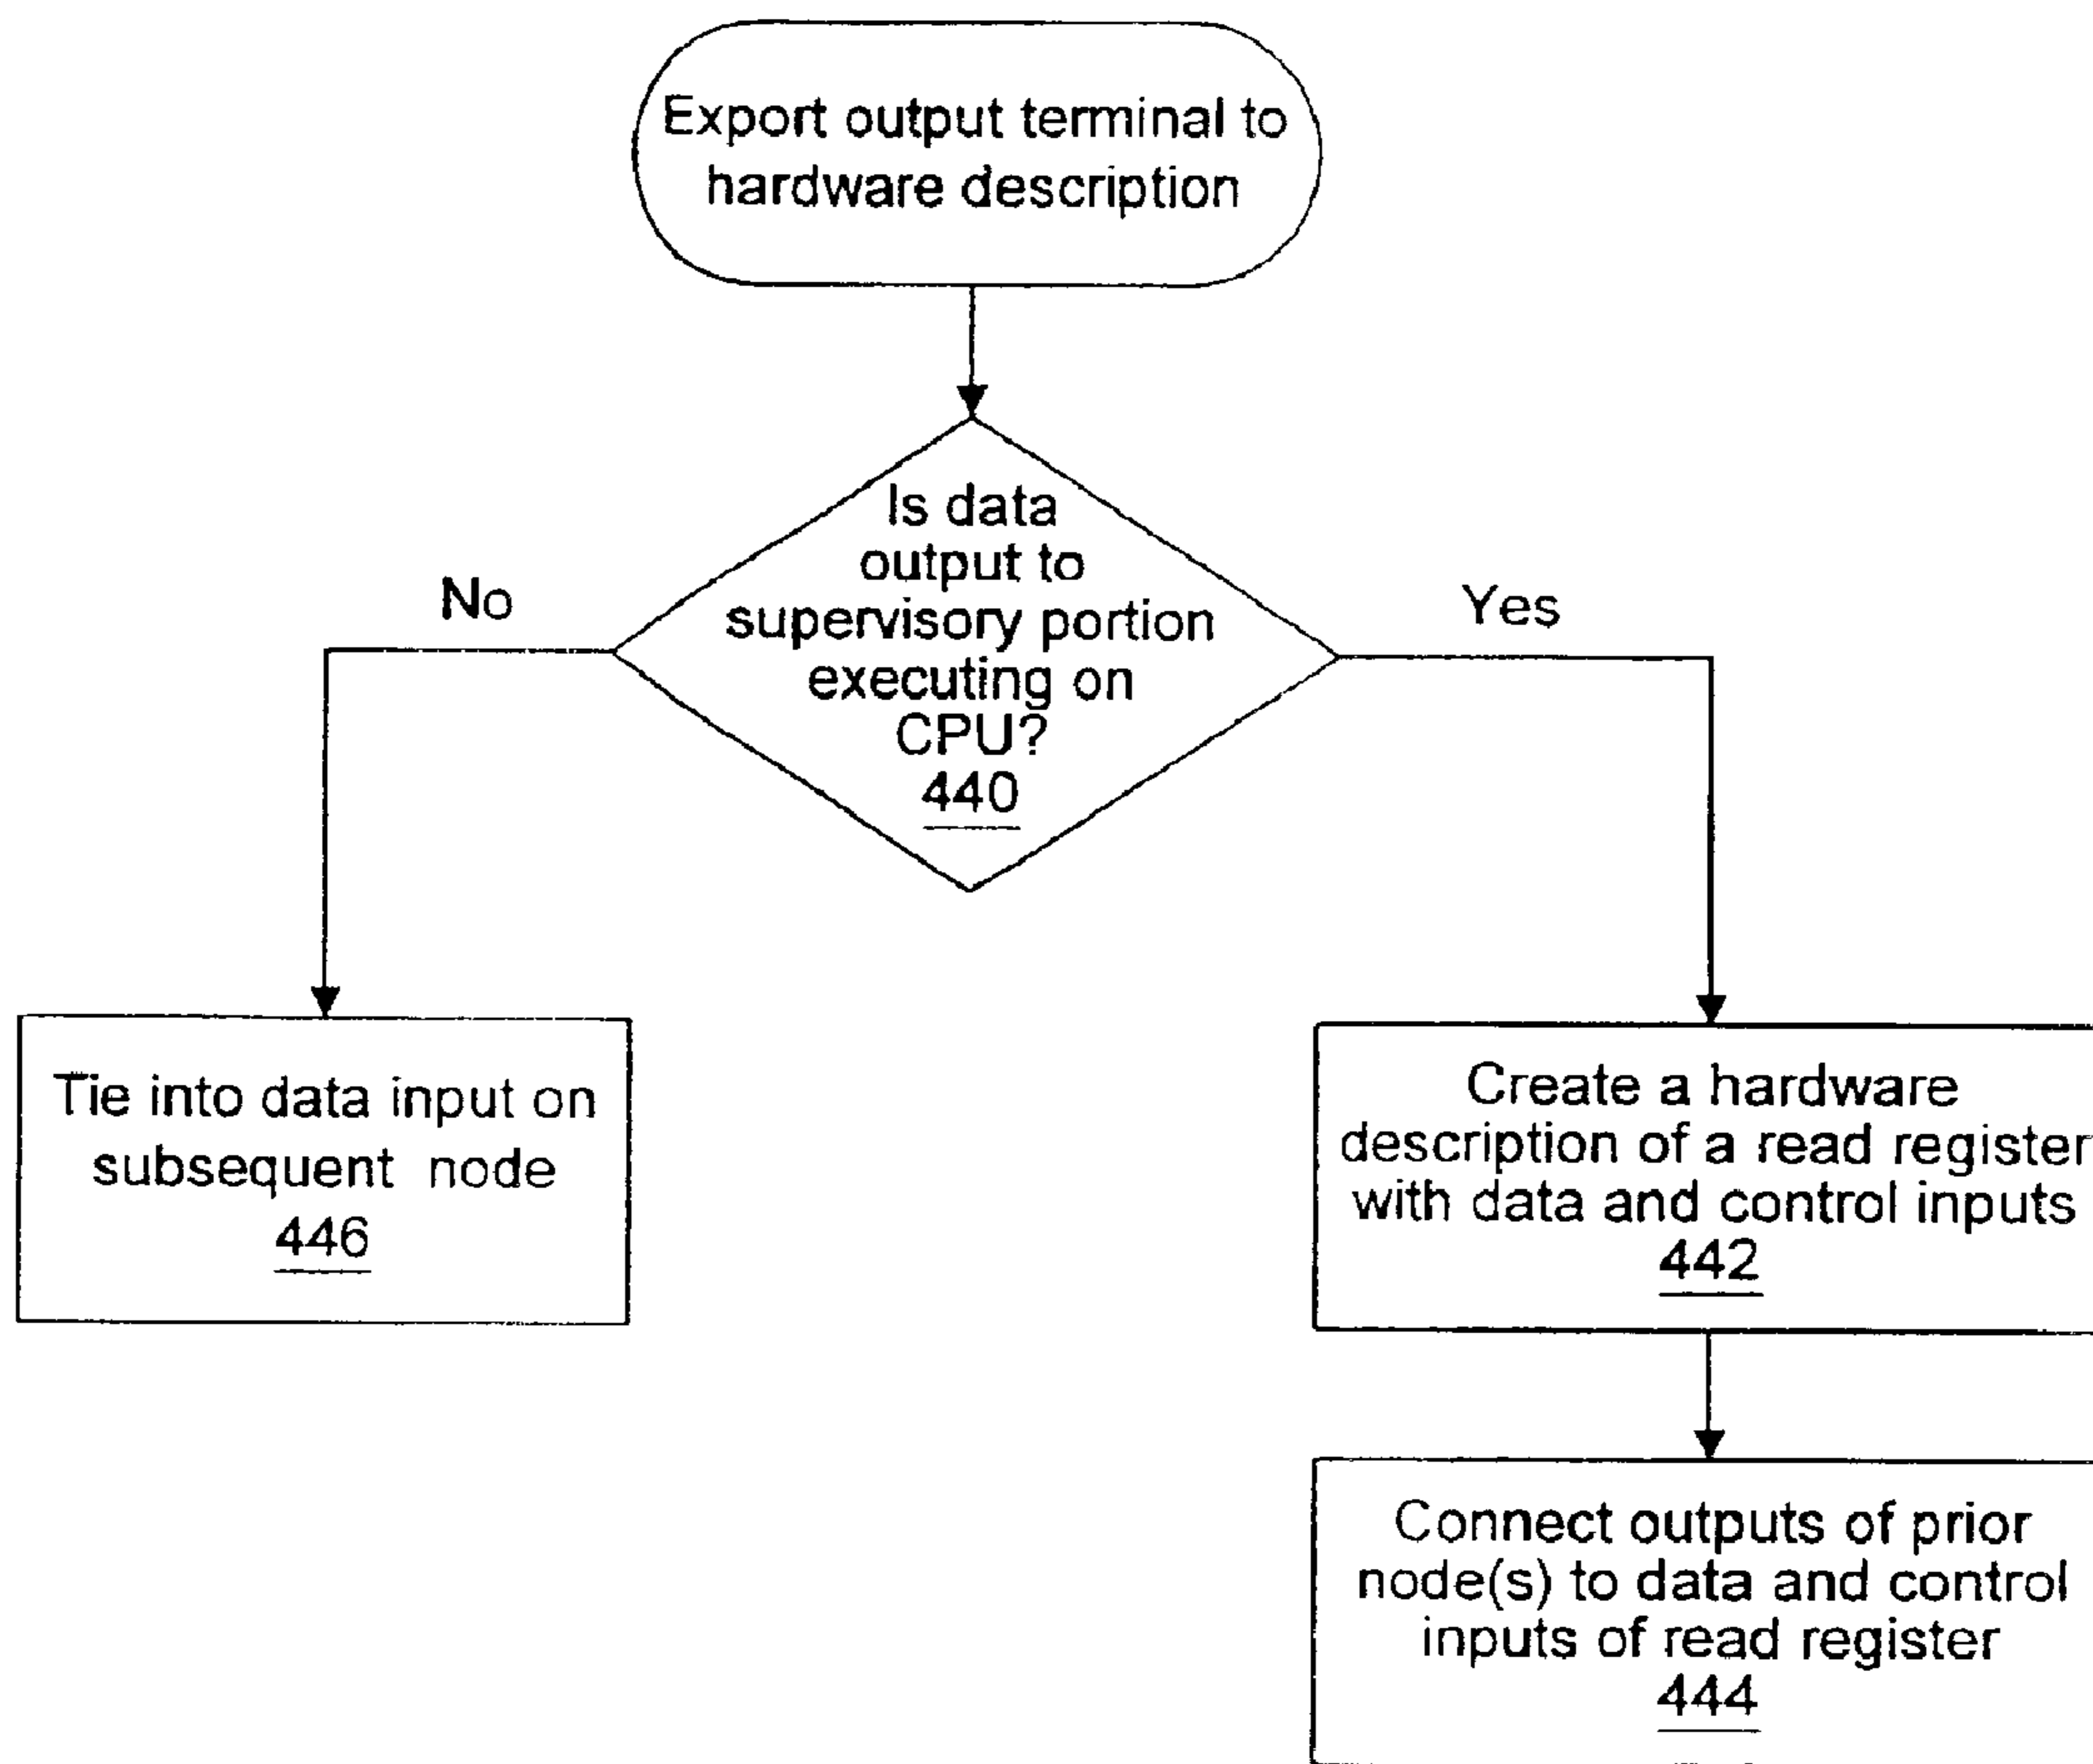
Export output terminal to hardware description

Is data output to supervisory portion executing on CPU?
440

No

Yes

Tie into data input on subsequent node
446

Create a hardware description of a read register with data and control inputs
442

Connect outputs of prior node(s) to data and control inputs of read register
444